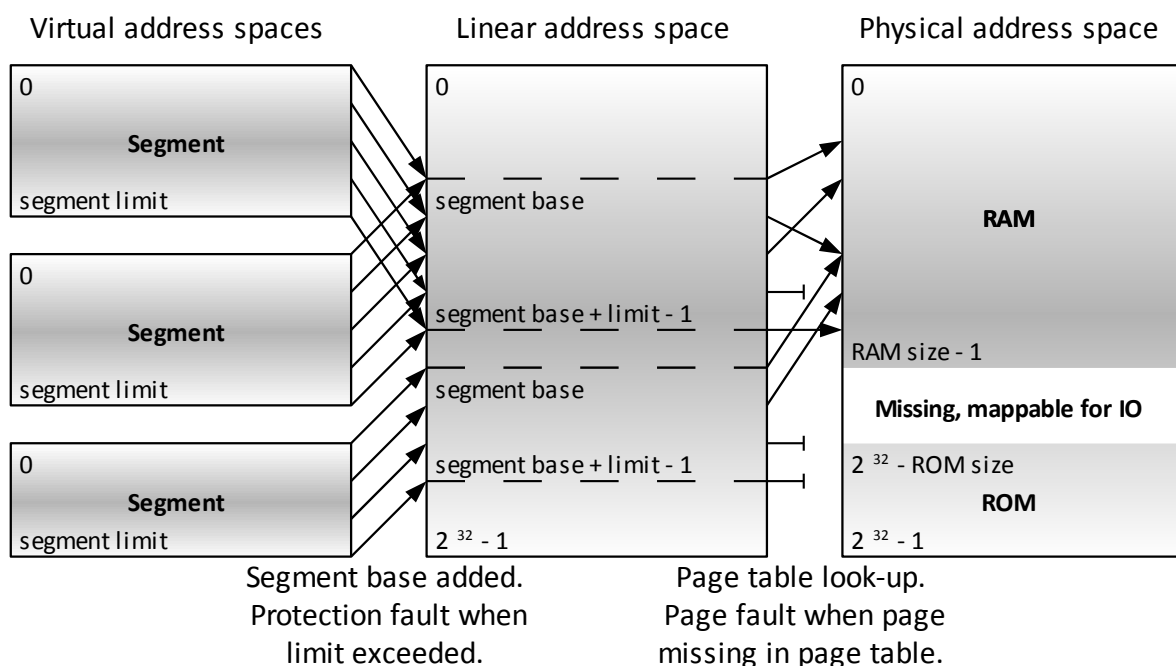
Virtual address spaces

Linear address space

Physical address space

0
Segment
segment limit

0
Segment
segment limit

0
Segment
segment limit

0
segment base
segment base + limit - 1
segment base
segment base + limit - 1
$2^{32} - 1$

0
RAM
RAM size - 1
Missing, mappable for IO
$2^{32}$ - ROM size
ROM
$2^{32} - 1$

Segment base added. Protection fault when limit exceeded.

Page table look-up. Page fault when page missing in page table.